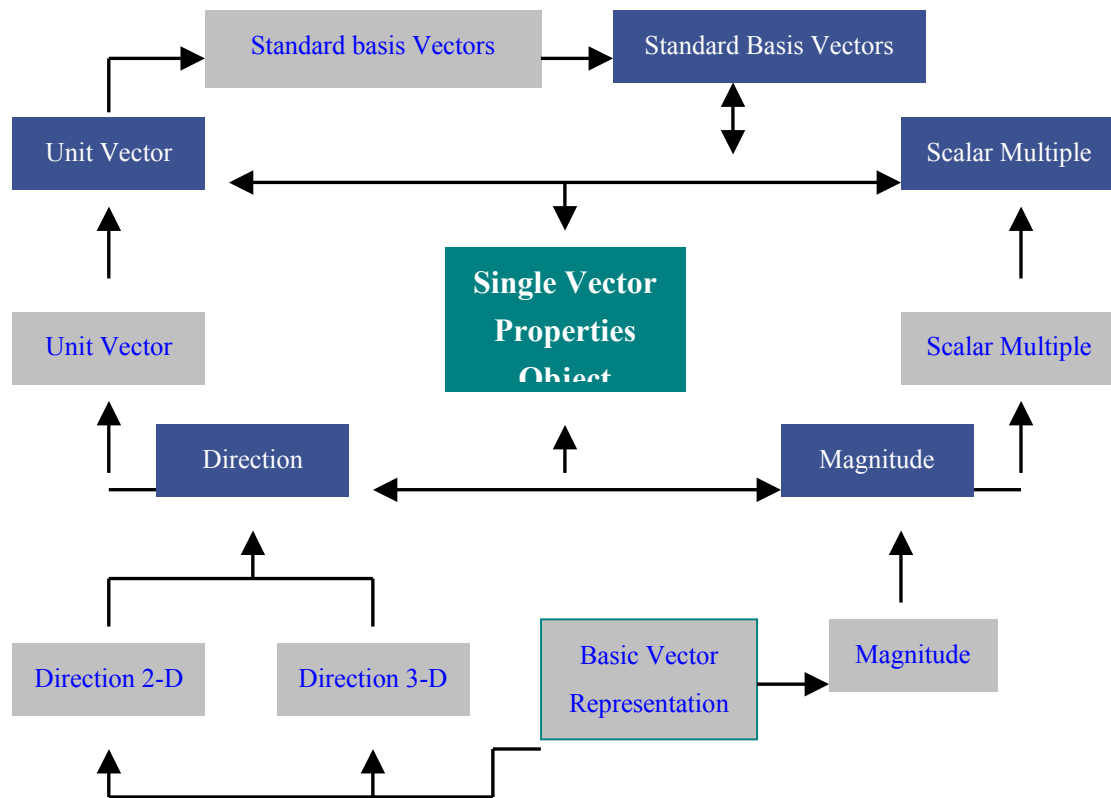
Standard basis Vectors

Standard Basis Vectors

Unit Vector

Scalar Multiple

Single Vector Properties Object

Unit Vector

Scalar Multiple

Direction

Magnitude

Direction 2-D

Direction 3-D

Basic Vector Representation

Magnitude